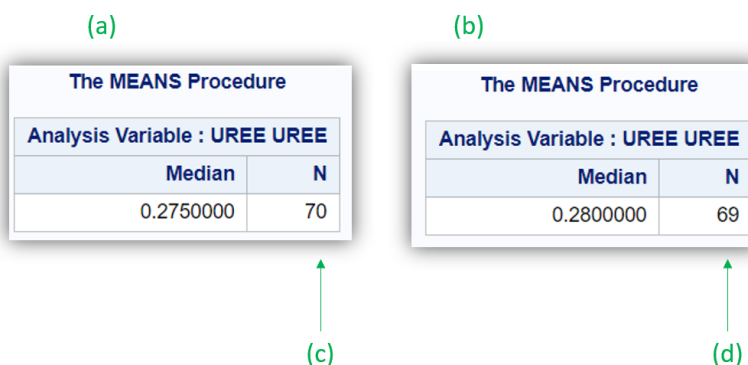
(a)

The MEANS Procedure

| Analysis Variable : UREE UREE | |
|---|---|
| Median | N |
| 0.2750000 | 70 |

(c)

(b)

The MEANS Procedure

| Analysis Variable : UREE UREE | |
|---|---|
| Median | N |
| 0.2800000 | 69 |

(d)